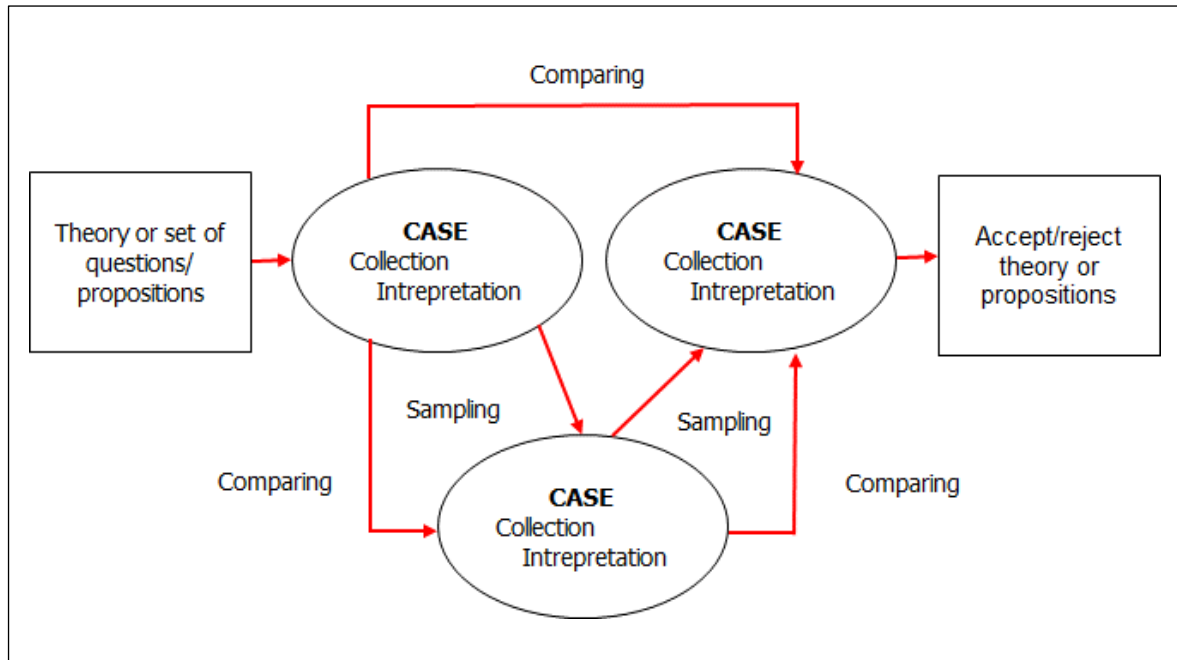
Comparing

Theory or set of questions/ propositions

**CASE**
Collection
Intrepretation

**CASE**
Collection
Intrepretation

Accept/reject theory or propositions

Sampling

Sampling

Comparing

Comparing

**CASE**
Collection
Intrepretation